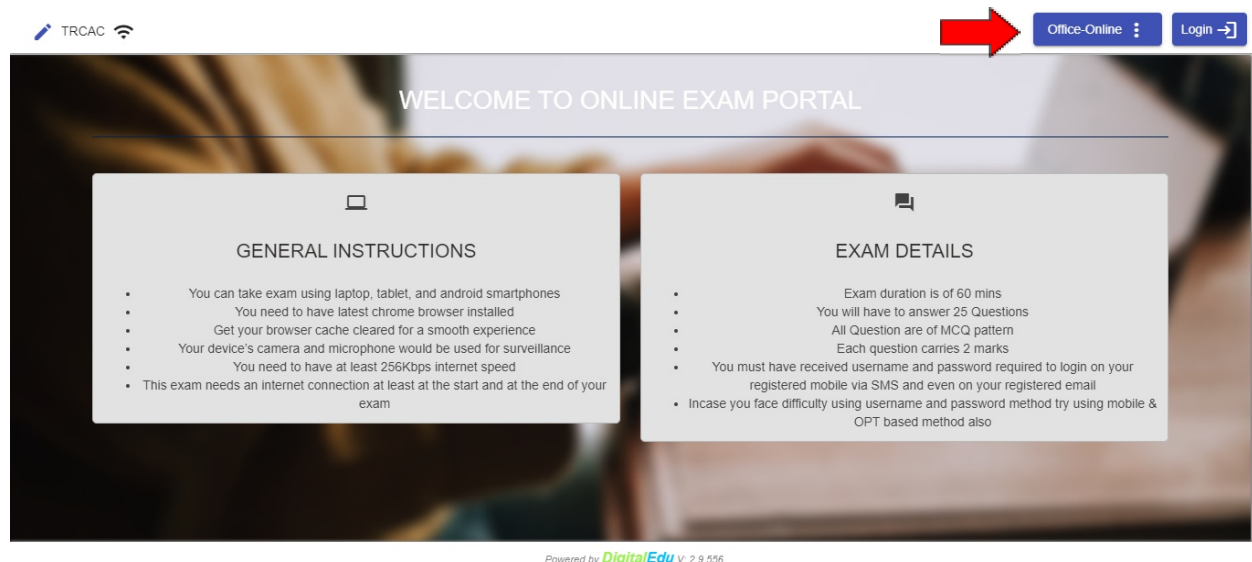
TRCAC

Office-Online

Login

WELCOME TO ONLINE EXAM PORTAL

GENERAL INSTRUCTIONS

- You can take exam using laptop, tablet, and android smartphones
- You need to have latest chrome browser installed
- Get your browser cache cleared for a smooth experience
- Your device's camera and microphone would be used for surveillance
- You need to have at least 256Kbps internet speed
- This exam needs an internet connection at least at the start and at the end of your exam

EXAM DETAILS

- Exam duration is of 60 mins
- You will have to answer 25 Questions
- All Question are of MCQ pattern
- Each question carries 2 marks
- You must have received username and password required to login on your registered mobile via SMS and even on your registered email
- Incase you face difficulty using username and password method try using mobile & OPT based method also

Powered by DigitalEdu V: 2.9.556